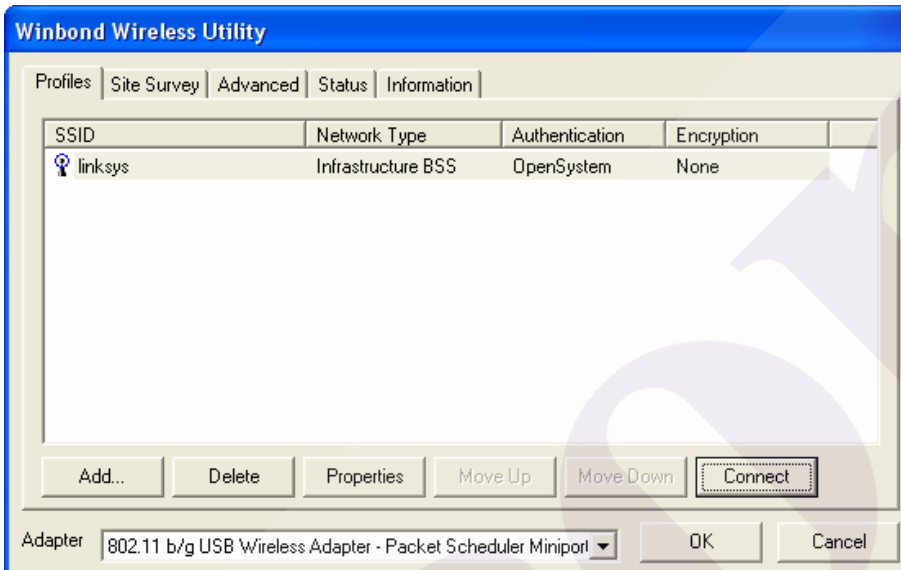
Winbond Wireless Utility

Profiles | Site Survey | Advanced | Status | Information

| SSID | Network Type | Authentication | Encryption |
|---|---|---|---|
| linksys | Infrastructure BSS | OpenSystem | None |

Add... Delete Properties Move Up Move Down Connect

Adapter 802.11 b/g USB Wireless Adapter - Packet Scheduler Miniport OK Cancel